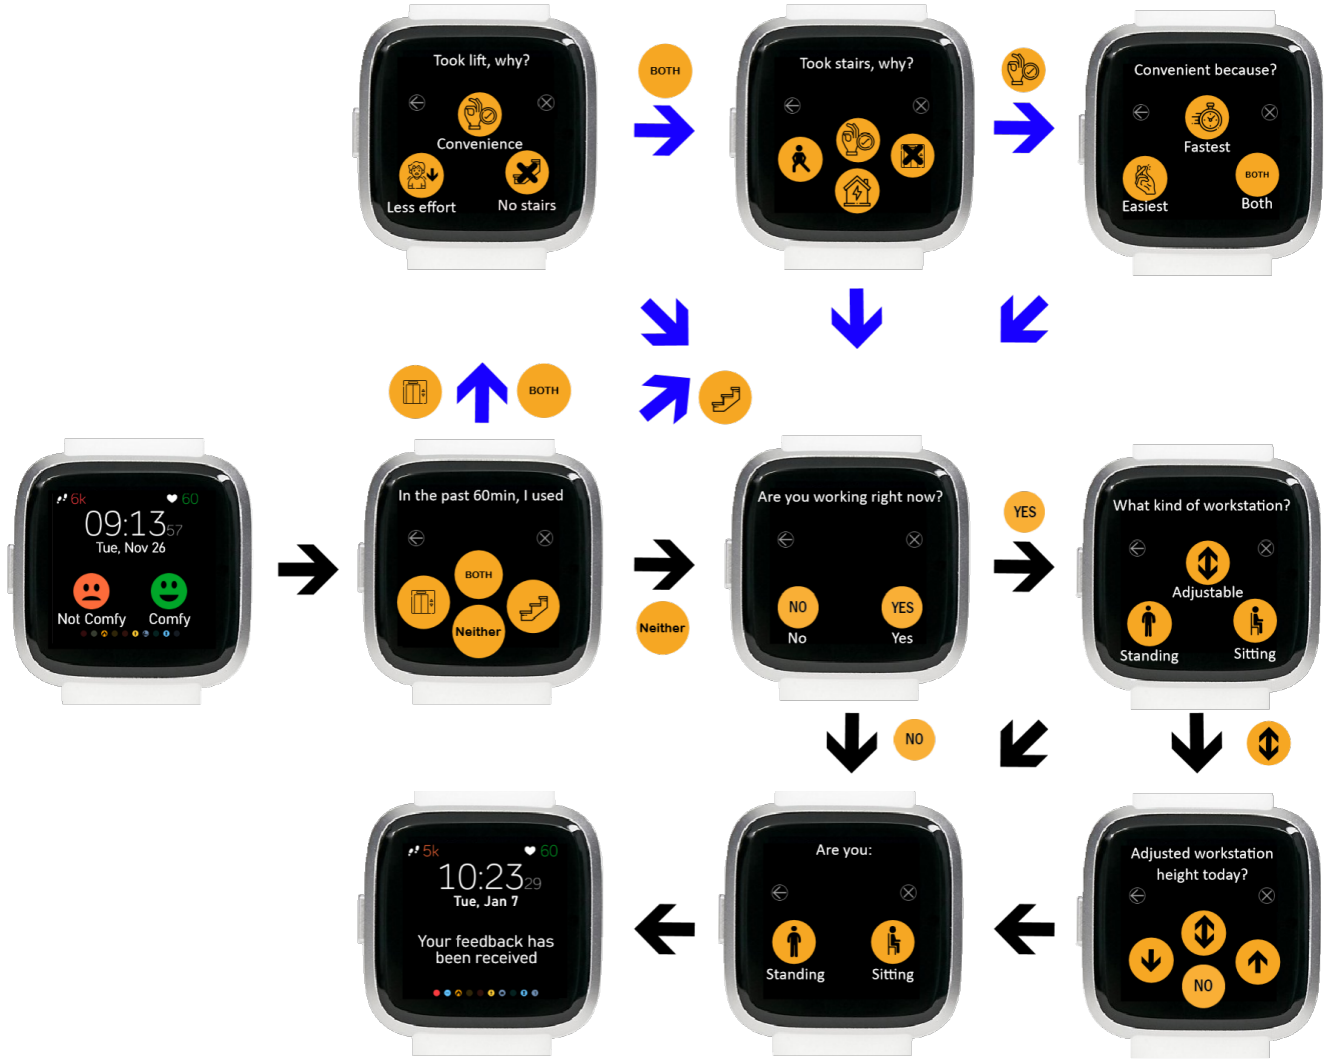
Took lift, why?

Convenience

Less effort

No stairs

BOTH

Took stairs, why?

Convenient because?

Fastest

BOTH

Easiest

Both

BOTH

6k

60

$09:13_{57}$

Tue, Nov 26

Not Comfy

Comfy

In the past 60min, I used

BOTH

Neither

Neither

Are you working right now?

NO

No

YES

Yes

YES

What kind of workstation?

Adjustable

Standing

Sitting

NO

5k

60

$10:23_{29}$

Tue, Jan 7

Your feedback has been received

Are you:

Standing

Sitting

Adjusted workstation height today?

NO